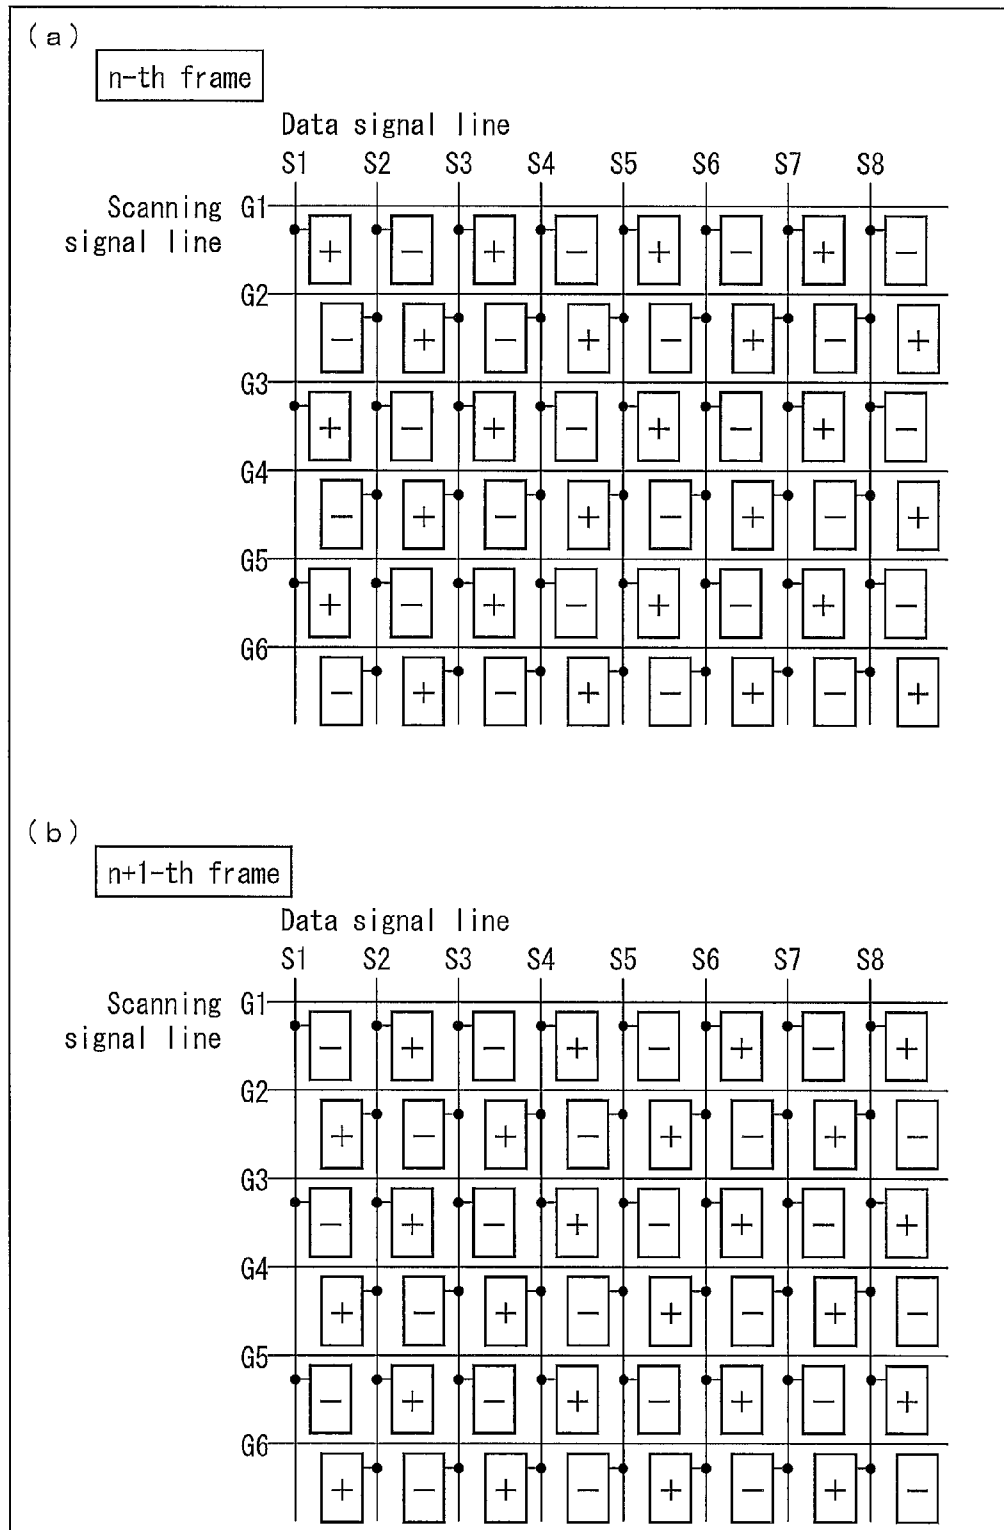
(a)

n-th frame

Data signal line

S1 S2 S3 S4 S5 S6 S7 S8

Scanning signal line

G1
+ − + − + − + −
G2
− + − + − + − +
G3
+ − + − + − + −
G4
− + − + − + − +
G5
+ − + − + − + −
G6
− + − + − + − +

(b)

n+1-th frame

Data signal line

S1 S2 S3 S4 S5 S6 S7 S8

Scanning signal line

G1
− + − + − + − +
G2
+ − + − + − + −
G3
− + − + − + − +
G4
+ − + − + − + −
G5
− + − + − + − +
G6
+ − + − + − + −